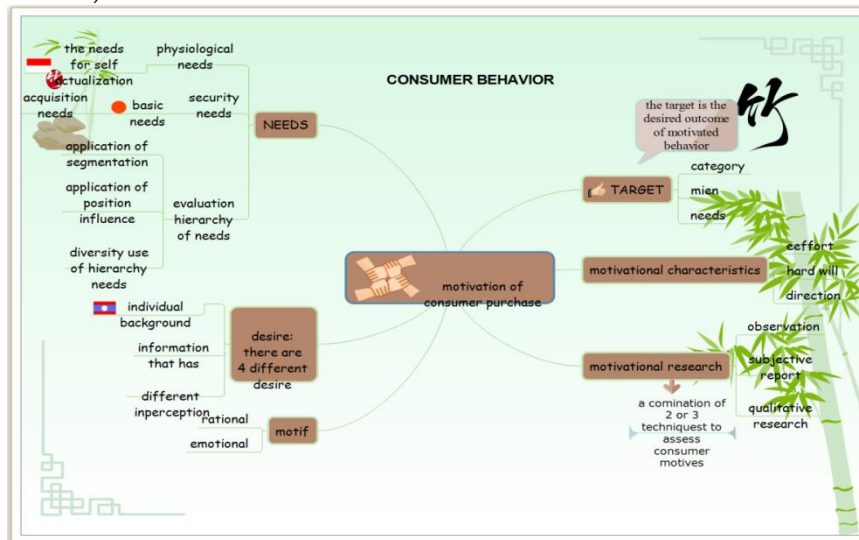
CONSUMER BEHAVIOR

the needs for self actualization
physiological needs
acquisition needs
basic needs
security needs
NEEDS
application of segmentation
application of position influence
evaluation hierarchy of needs
diversity use of hierarchy needs

individual background
information that has
different inperception
desire: there are 4 different desire

rational
emotional
motif

motivation of consumer purchase

the target is the desired outcome of motivated behavior
TARGET
category
mien
needs

motivational characteristics
eeffort
hard will
direction

motivational research
observation
subjective report
qualitative research
a comination of 2 or 3 techniquest to assess consumer motives